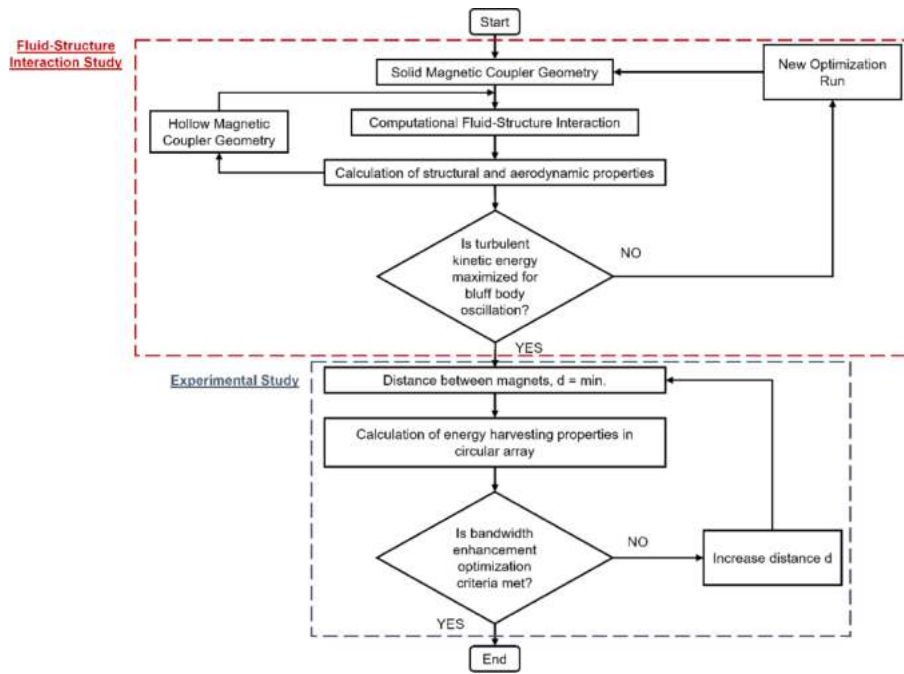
Start

Fluid-Structure Interaction Study

Solid Magnetic Coupler Geometry

New Optimization Run

Hollow Magnetic Coupler Geometry

Computational Fluid-Structure Interaction

Calculation of structural and aerodynamic properties

Is turbulent kinetic energy maximized for bluff body oscillation?

NO

YES

Experimental Study

Distance between magnets, d = min.

Calculation of energy harvesting properties in circular array

Is bandwidth enhancement optimization criteria met?

NO

Increase distance d

YES

End